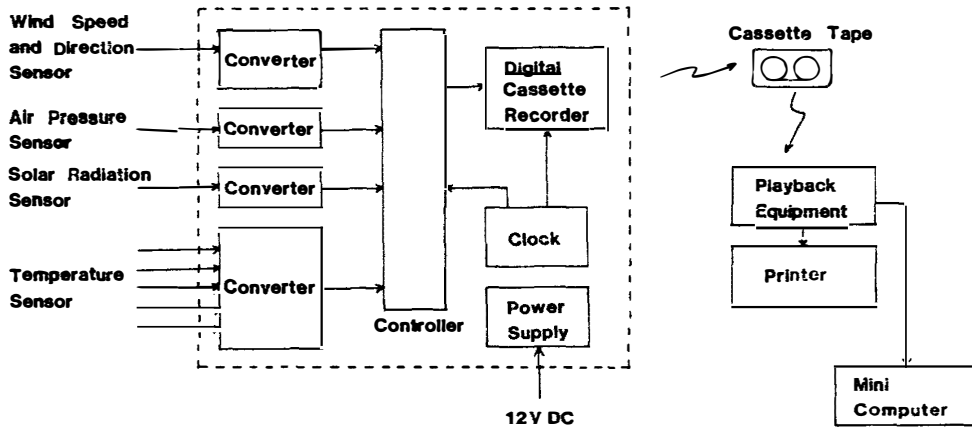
Wind Speed and Direction Sensor

Converter

Air Pressure Sensor

Converter

Solar Radiation Sensor

Converter

Temperature Sensor

Converter

Controller

Digital Cassette Recorder

Clock

Power Supply

12V DC

Cassette Tape

Playback Equipment

Printer

Mini Computer